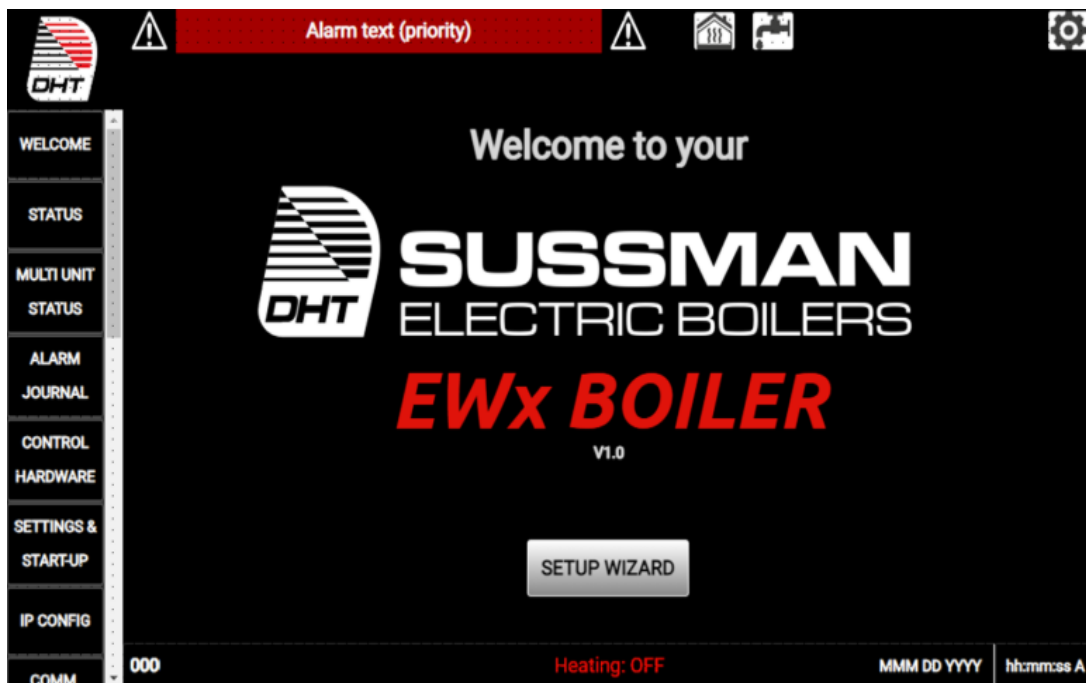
DHT

Alarm text (priority)

WELCOME

STATUS

MULTI UNIT STATUS

ALARM JOURNAL

CONTROL HARDWARE

SETTINGS & START-UP

IP CONFIG

COMM

Welcome to your

DHT

SUSSMAN

ELECTRIC BOILERS

EWx BOILER

V1.0

SETUP WIZARD

000

Heating: OFF

MMM DD YYYY

hh:mm:ss A